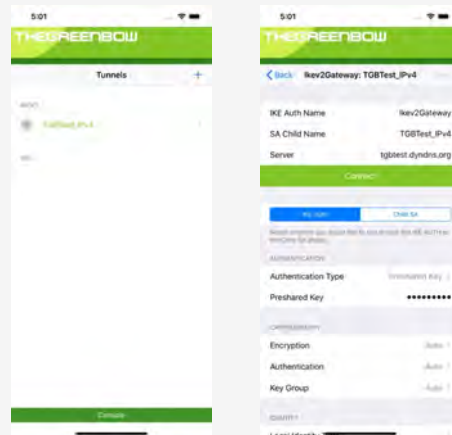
5:01

THEGREENBOW

Tunnels +

IKEV2

TGBTest_IPv4

SSL

Console

5:01

THEGREENBOW

< Back Ikev2Gateway: TGBTest_IPv4

IKE Auth Name Ikev2Gateway

SA Child Name TGBTest_IPv4

Server tgbtest.dyndns.org

Connect

IKE Auth Child SA

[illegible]

AUTHENTICATION

Authentication Type Preshared Key

Preshared Key ••••••••

CRYPTOGRAPHY

Encryption Auto

Authentication Auto

Key Group Auto

IDENTITY

Local Identity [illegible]